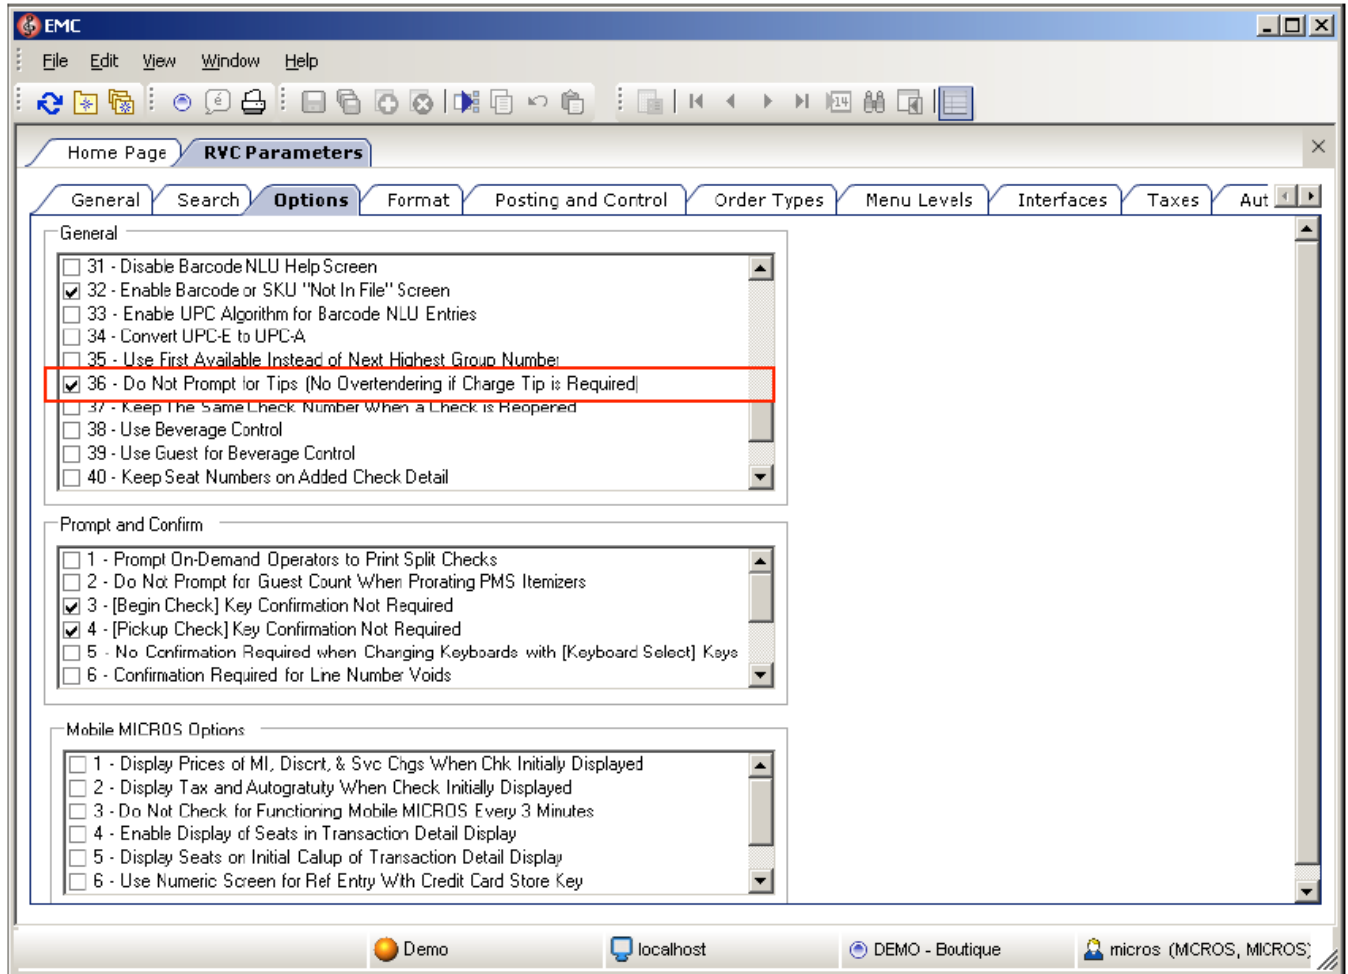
EMC

File Edit View Window Help

Home Page RVC Parameters

General Search Options Format Posting and Control Order Types Menu Levels Interfaces Taxes Aut

General

31 - Disable Barcode NLU Help Screen
32 - Enable Barcode or SKU "Not In File" Screen
33 - Enable UPC Algorithm for Barcode NLU Entries
34 - Convert UPC-E to UPC-A
35 - Use First Available Instead of Next Highest Group Number
36 - Do Not Prompt for Tips (No Overtendering if Charge Tip is Required)
37 - Keep The Same Check Number When a Check is Reopened
38 - Use Beverage Control
39 - Use Guest for Beverage Control
40 - Keep Seat Numbers on Added Check Detail

Prompt and Confirm

1 - Prompt On-Demand Operators to Print Split Checks
2 - Do Not Prompt for Guest Count When Prorating PMS Itemizers
3 - [Begin Check] Key Confirmation Not Required
4 - [Pickup Check] Key Confirmation Not Required
5 - No Confirmation Required when Changing Keyboards with [Keyboard Select] Keys
6 - Confirmation Required for Line Number Voids

Mobile MICROS Options

1 - Display Prices of MI, Discnt, & Svc Chgs When Chk Initially Displayed
2 - Display Tax and Autogratuity When Check Initially Displayed
3 - Do Not Check for Functioning Mobile MICROS Every 3 Minutes
4 - Enable Display of Seats in Transaction Detail Display
5 - Display Seats on Initial Calup of Transaction Detail Display
6 - Use Numeric Screen for Ref Entry With Credit Card Store Key

Demo localhost DEMO - Boutique micros (MICROS, MICROS)